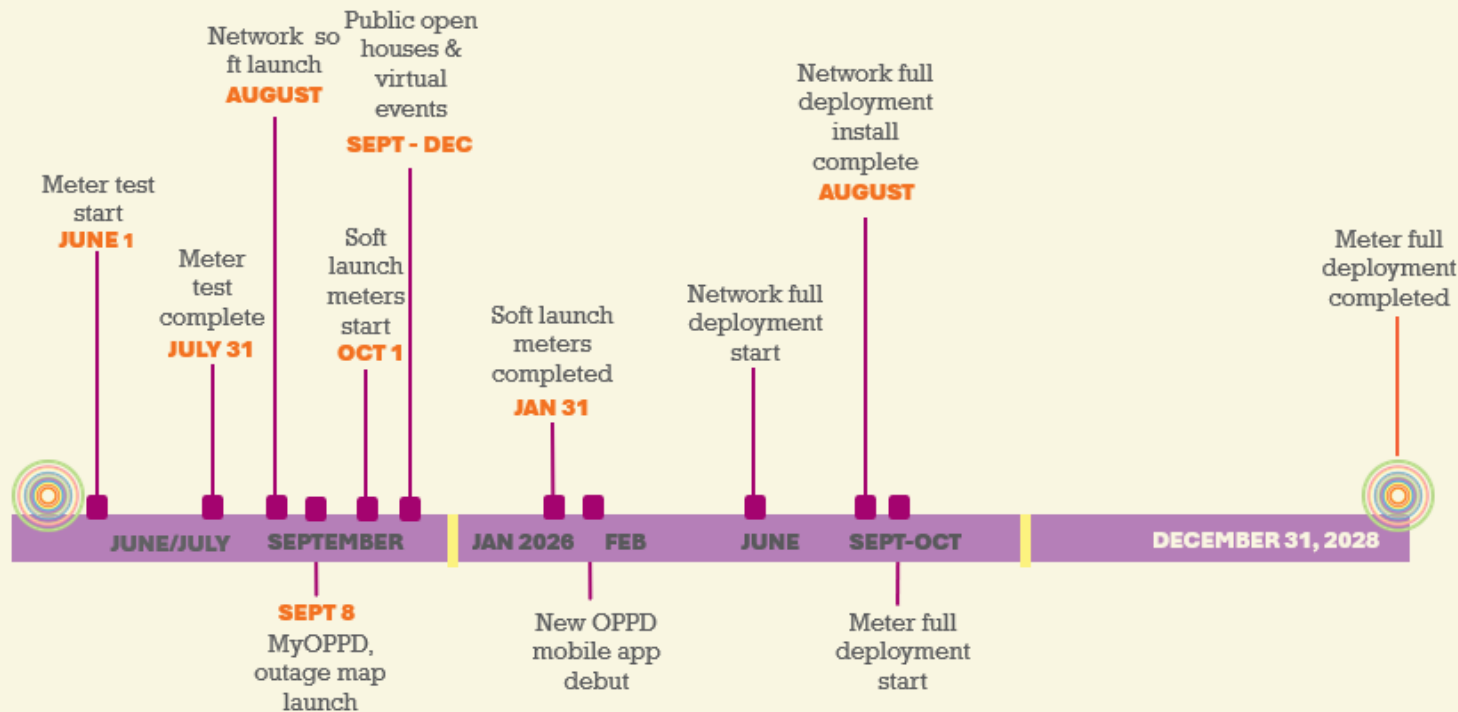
Meter test start
JUNE 1

Meter test complete
JULY 31

Network so ft launch
AUGUST

Public open houses & virtual events
SEPT - DEC

Soft launch meters start
OCT 1

Soft launch meters completed
JAN 31

Network full deployment start

Network full deployment install complete
AUGUST

Meter full deployment completed

JUNE/JULY SEPTEMBER JAN 2026 FEB JUNE SEPT-OCT DECEMBER 31, 2028

SEPT 8
MyOPPD, outage map launch

New OPPD mobile app debut

Meter full deployment start